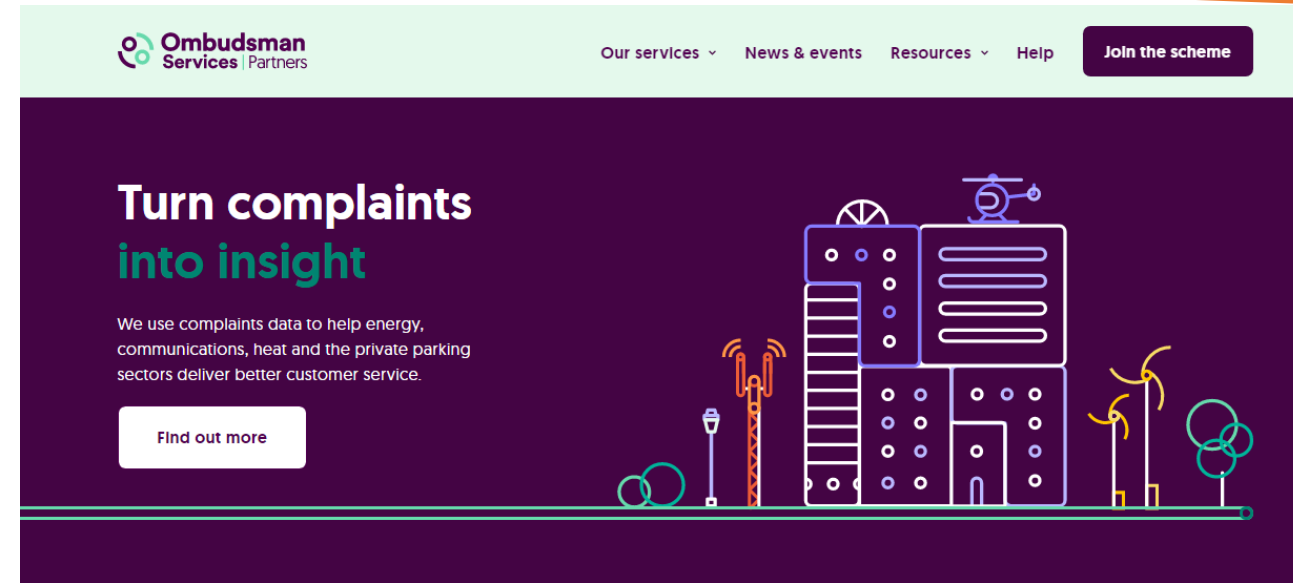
Ombudsman Services | Partners

Our services

News & events

Resources

Help

Join the scheme

Turn complaints into insight

We use complaints data to help energy, communications, heat and the private parking sectors deliver better customer service.

Find out more